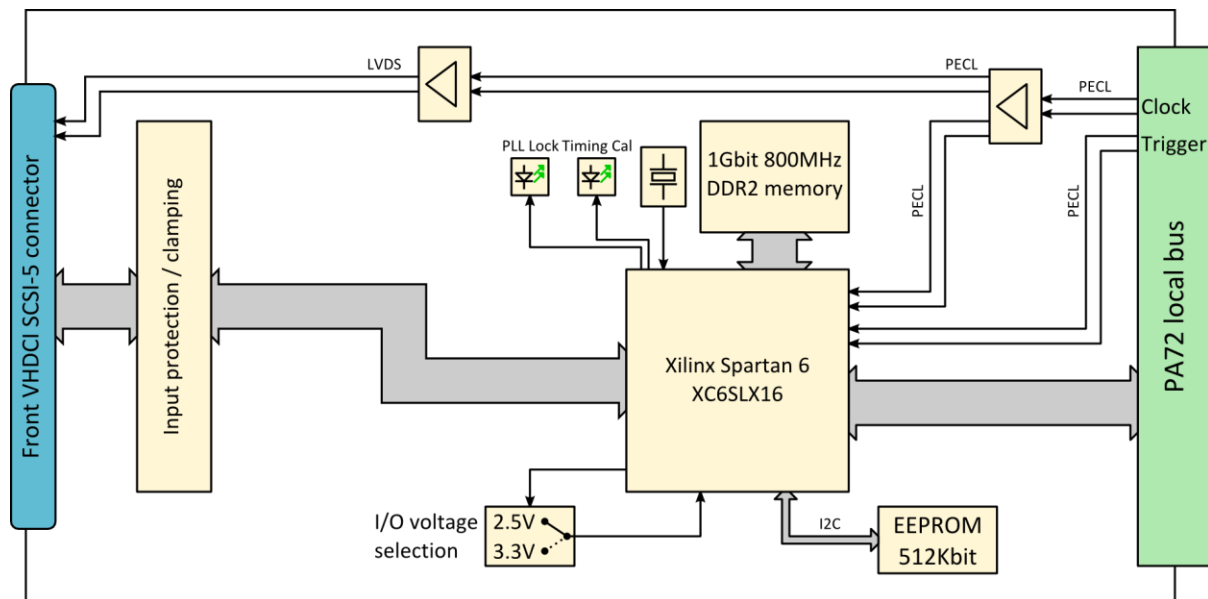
LVDS

PECL

PECL

Clock

Trigger

Front VHDCI SCSI-5 connector

Input protection / clamping

PLL Lock

Timing Cal

1Gbit 800MHz DDR2 memory

PECL

PECL

PA72 local bus

Xilinx Spartan 6 XC6SLX16

I/O voltage selection

2.5V

3.3V

I2C

EEPROM 512Kbit